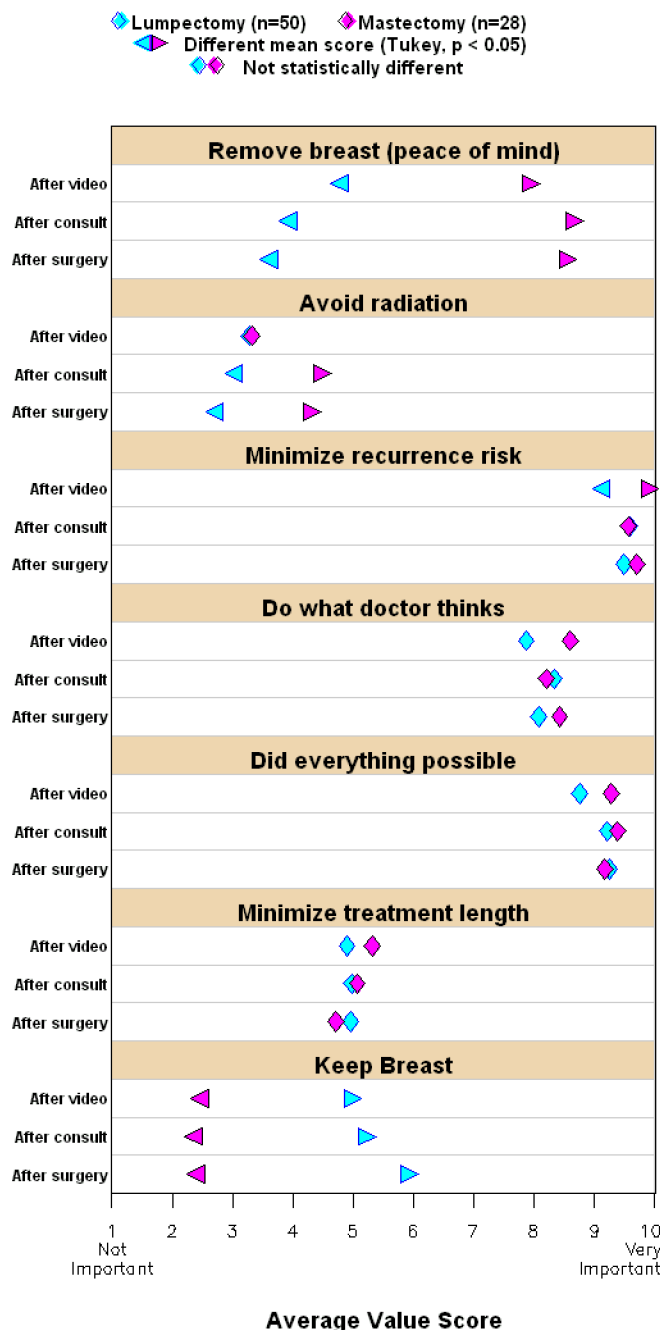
Lumpectomy (n=50) Mastectomy (n=28)
Different mean score (Tukey, p < 0.05)
Not statistically different

Remove breast (peace of mind)
After video
After consult
After surgery

Avoid radiation
After video
After consult
After surgery

Minimize recurrence risk
After video
After consult
After surgery

Do what doctor thinks
After video
After consult
After surgery

Did everything possible
After video
After consult
After surgery

Minimize treatment length
After video
After consult
After surgery

Keep Breast
After video
After consult
After surgery

1 2 3 4 5 6 7 8 9 10
Not Important
Very Important

Average Value Score